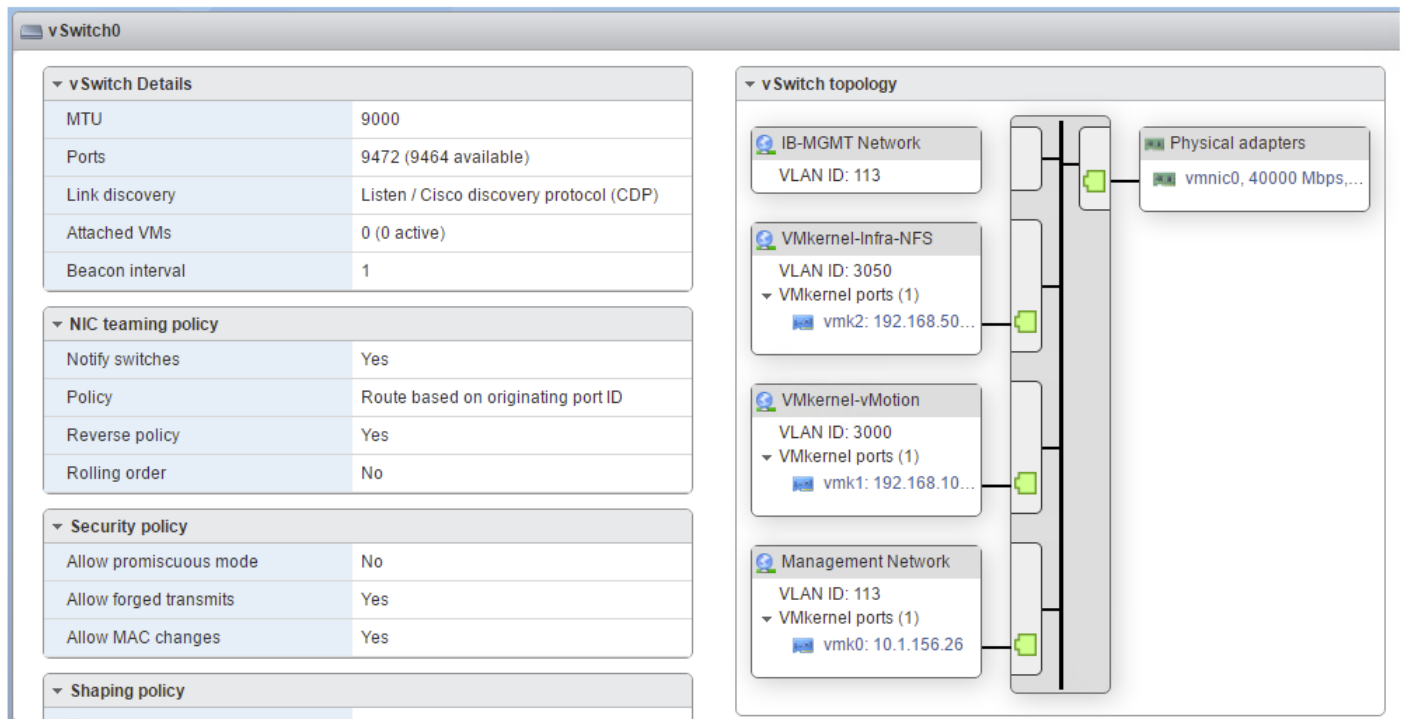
vSwitch0

vSwitch Details

| | |
|---|---|
| MTU | 9000 |
| Ports | 9472 (9464 available) |
| Link discovery | Listen / Cisco discovery protocol (CDP) |
| Attached VMs | 0 (0 active) |
| Beacon interval | 1 |

NIC teaming policy

| | |
|---|---|
| Notify switches | Yes |
| Policy | Route based on originating port ID |
| Reverse policy | Yes |
| Rolling order | No |

Security policy

| | |
|---|---|
| Allow promiscuous mode | No |
| Allow forged transmits | Yes |
| Allow MAC changes | Yes |

Shaping policy

vSwitch topology

IB-MGMT Network
VLAN ID: 113

VMkernel-Infra-NFS
VLAN ID: 3050
VMkernel ports (1)
vmk2: 192.168.50...

VMkernel-vMotion
VLAN ID: 3000
VMkernel ports (1)
vmk1: 192.168.10...

Management Network
VLAN ID: 113
VMkernel ports (1)
vmk0: 10.1.156.26

Physical adapters
vmnic0, 40000 Mbps,...